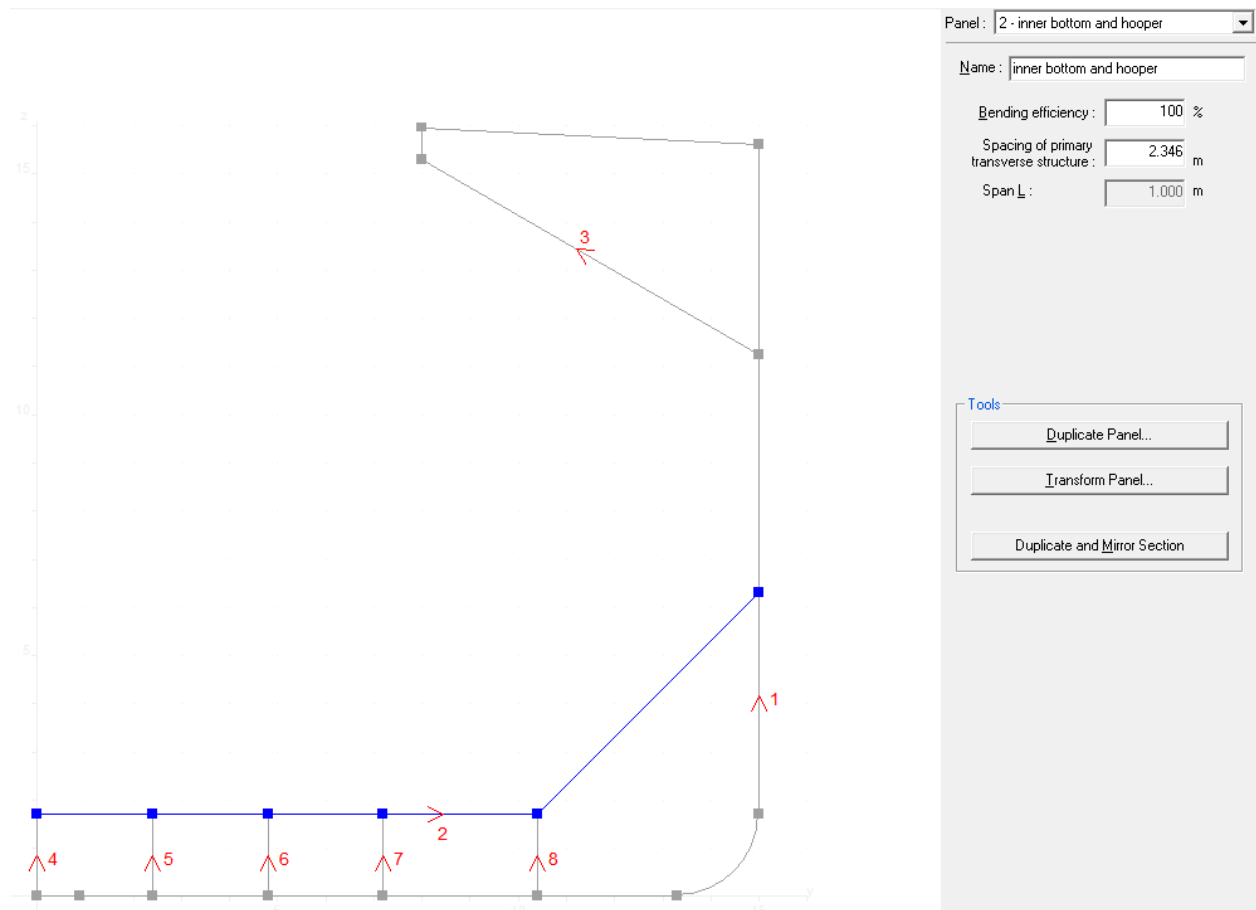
15

10

5

3

1

2

4

5

6

7

8

Panel : 2 - inner bottom and hooper

Name : inner bottom and hooper

Bending efficiency : 100 %

Spacing of primary transverse structure : 2.346 m

Span L : 1.000 m

Tools

Duplicate Panel...

Transform Panel...

Duplicate and Mirror Section